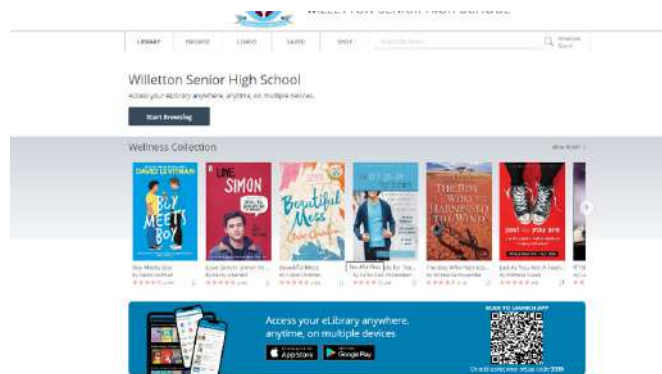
WILLETTON SENIOR HIGH SCHOOL

LIBRARY BROWSE LOANS SAVED SHOP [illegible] Advanced Search

Willetton Senior High School

Access your eLibrary anywhere, anytime, on multiple devices.

Start Browsing

Wellness Collection

View more

DAVID LEVITHAN BOY MEETS BOY

LOVE, SIMON

Beautiful Mess Claire Christian

THE BOY WHO HARNESSED THE WIND

just as you are

Boy Meets Boy

Love, Simon (Simon vs...

Beautiful Mess

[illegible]

The Boy Who Harnessed...

Just As You Are: A Teen...

Access your eLibrary anywhere, anytime, on multiple devices

App Store

Google Play

SCAN TO LAUNCH APP

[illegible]